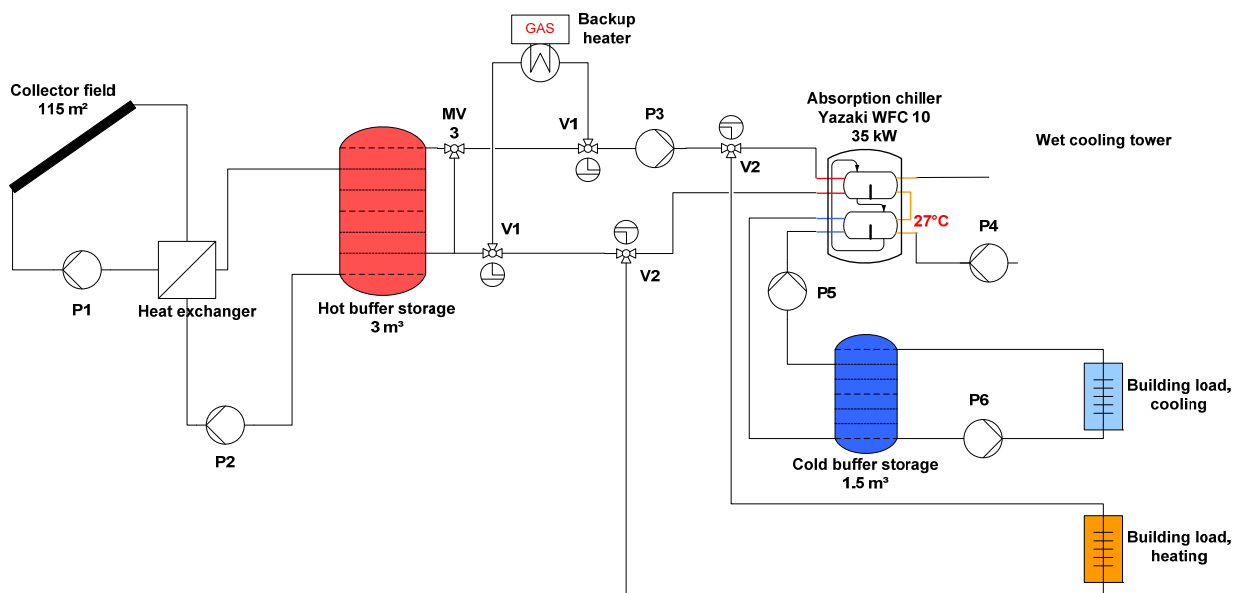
GAS

Backup heater

Collector field
115 m²

MV
3

V1

P3

Absorption chiller
Yazaki WFC 10
35 kW

Wet cooling tower

V2

27°C

P4

V1

V2

P1

Heat exchanger

Hot buffer storage
3 m³

P5

P2

P6

Building load, cooling

Cold buffer storage
1.5 m³

Building load, heating